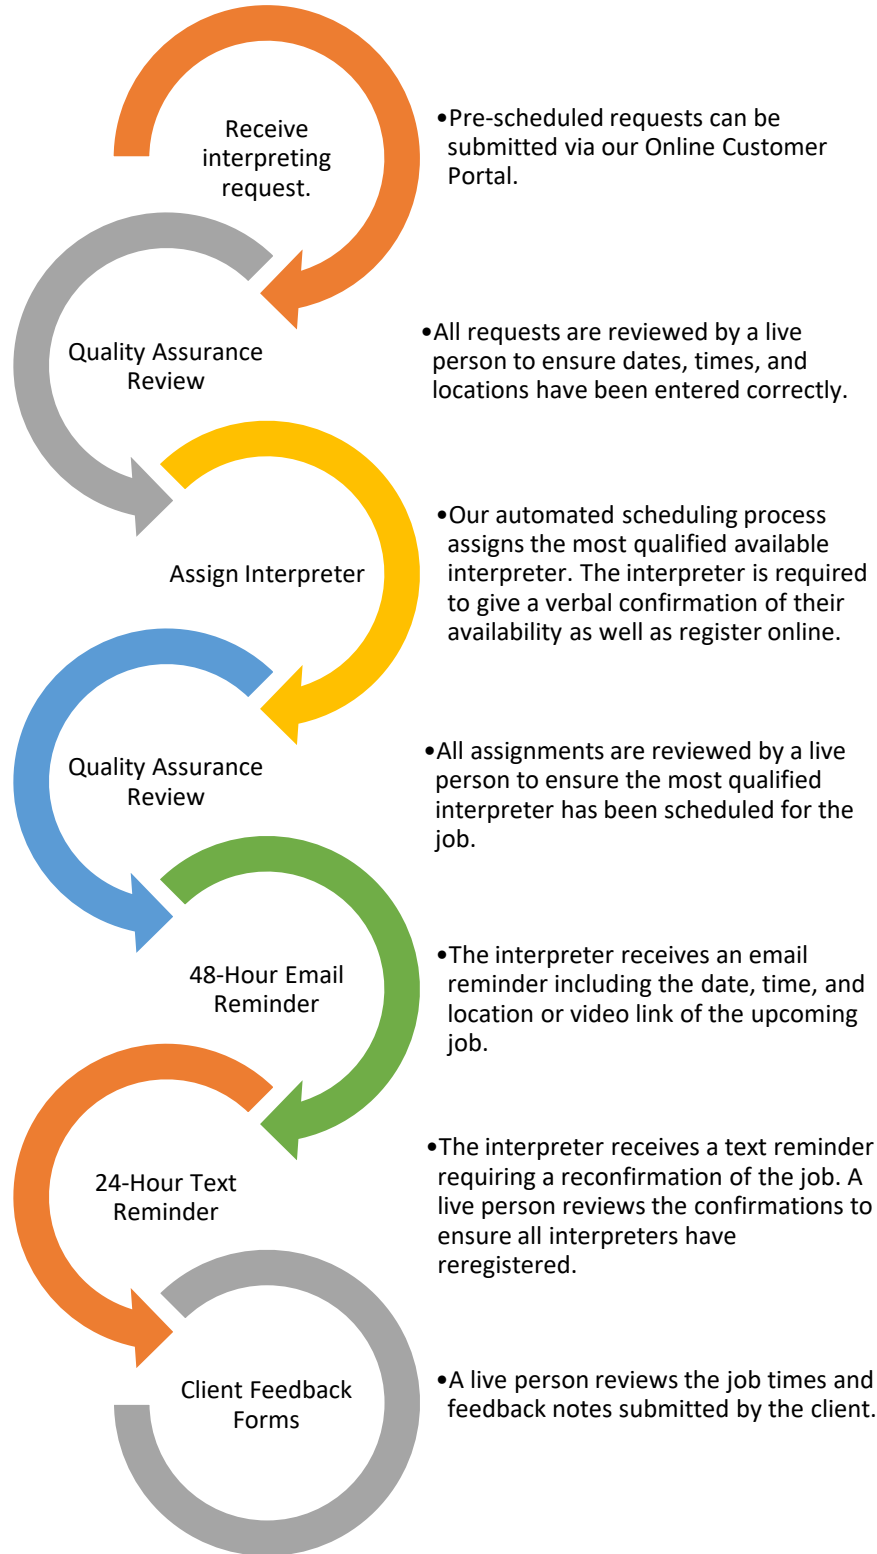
Receive interpreting request.

•Pre-scheduled requests can be submitted via our Online Customer Portal.

Quality Assurance Review

•All requests are reviewed by a live person to ensure dates, times, and locations have been entered correctly.

Assign Interpreter

•Our automated scheduling process assigns the most qualified available interpreter. The interpreter is required to give a verbal confirmation of their availability as well as register online.

Quality Assurance Review

•All assignments are reviewed by a live person to ensure the most qualified interpreter has been scheduled for the job.

48-Hour Email Reminder

•The interpreter receives an email reminder including the date, time, and location or video link of the upcoming job.

24-Hour Text Reminder

•The interpreter receives a text reminder requiring a reconfirmation of the job. A live person reviews the confirmations to ensure all interpreters have reregistered.

Client Feedback Forms

•A live person reviews the job times and feedback notes submitted by the client.